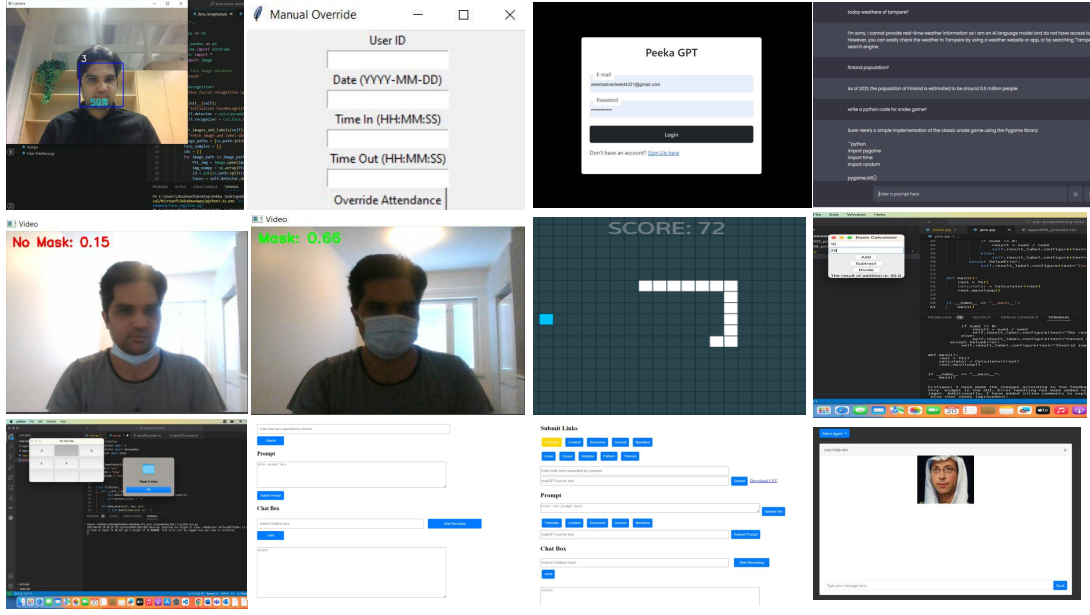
camera

3

59%

Manual Override

User ID

Date (YYYY-MM-DD)

Time In (HH:MM:SS)

Time Out (HH:MM:SS)

Override Attendance

Peeka GPT

E-mail

Password

Login

Don't have an account? Sign Up here

today weather of tampere?

I'm sorry, I cannot provide real-time weather information as I am an AI language model and do not have access to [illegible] However, you can easily check the weather in Tampere by using a weather website or app, or by searching "Tampere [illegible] search engine.

finland population?

As of 2021, the population of Finland is estimated to be around 5.5 million people

write a python code for snake game?

Sure! Here's a simple implementation of the classic snake game using the Pygame library:

```python
import pygame
import time
import random

pygame.init()

Enter a prompt here

Video

No Mask: 0.15

Video

Mask: 0.66

SCORE: 72

Basic Calculator

Add

Subtract

Divide

The result of addition is: 30.0

Submit

Prompt

Submit Prompt

Chat Box

Start Recording

send

Submit Links

Submit Prompt

Download CSV

Prompt

Submit File

Chat Box

Start Recording

Select Agent

Send